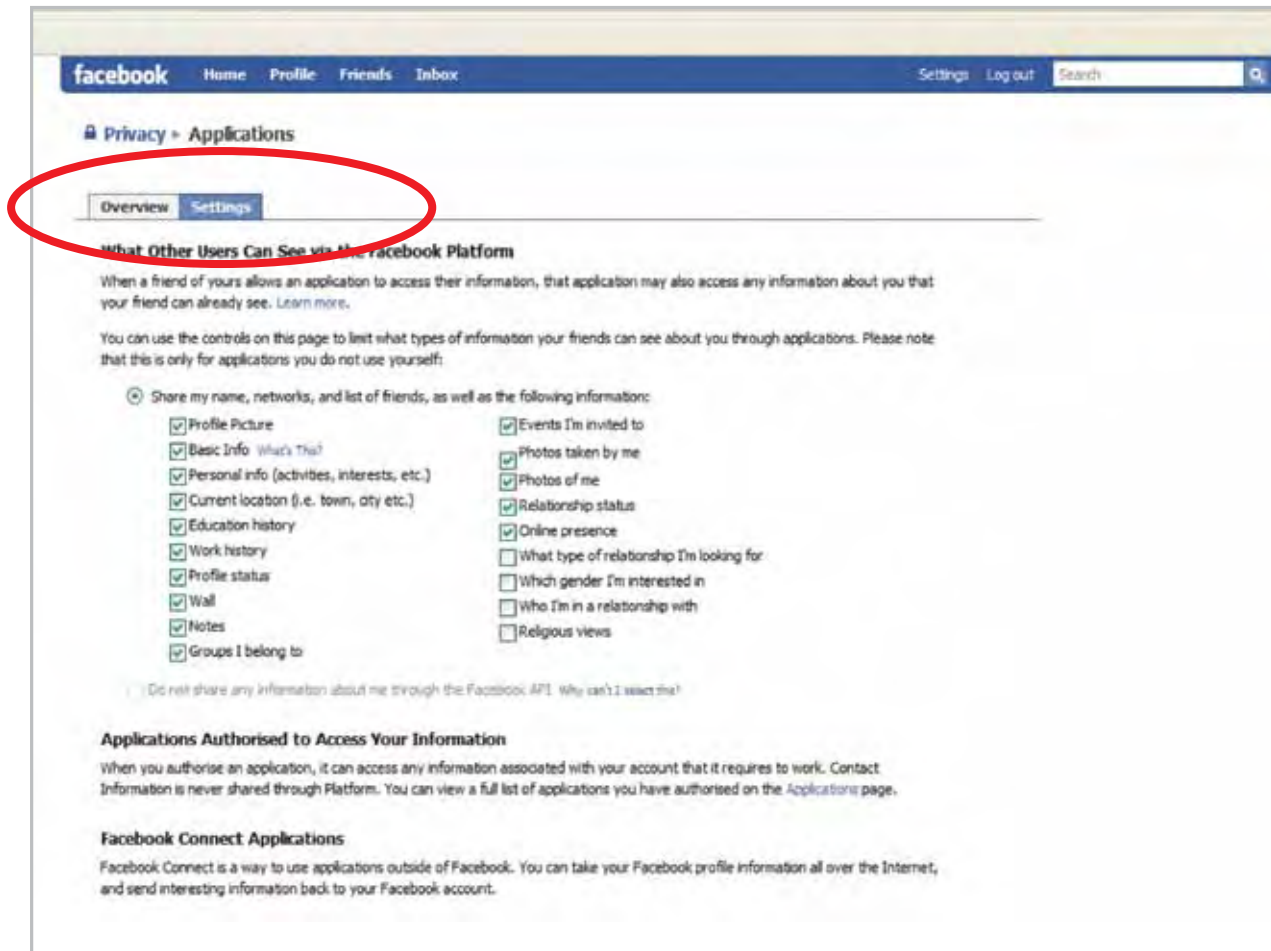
facebook Home Profile Friends Inbox Settings Log out Search

Privacy ▸ Applications

Overview Settings

What Other Users Can See via the Facebook Platform

When a friend of yours allows an application to access their information, that application may also access any information about you that your friend can already see. Learn more.

You can use the controls on this page to limit what types of information your friends can see about you through applications. Please note that this is only for applications you do not use yourself:

Share my name, networks, and list of friends, as well as the following information:

Profile Picture
Basic Info What's This?
Personal info (activities, interests, etc.)
Current location (i.e. town, city etc.)
Education history
Work history
Profile status
Wall
Notes
Groups I belong to

Events I'm invited to
Photos taken by me
Photos of me
Relationship status
Online presence
What type of relationship I'm looking for
Which gender I'm interested in
Who I'm in a relationship with
Religious views

Do not share any information about me through the Facebook API Why can't I select this?

Applications Authorised to Access Your Information

When you authorise an application, it can access any information associated with your account that it requires to work. Contact Information is never shared through Platform. You can view a full list of applications you have authorised on the Applications page.

Facebook Connect Applications

Facebook Connect is a way to use applications outside of Facebook. You can take your Facebook profile information all over the Internet, and send interesting information back to your Facebook account.